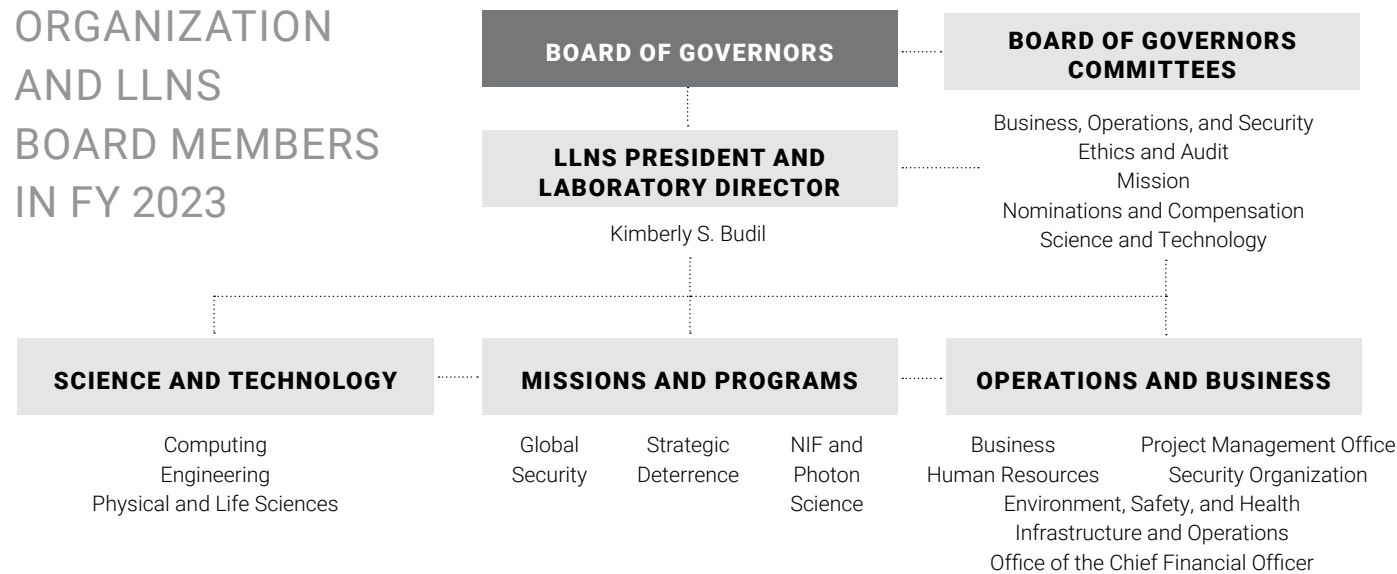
ORGANIZATION AND LLNS BOARD MEMBERS IN FY 2023

BOARD OF GOVERNORS

BOARD OF GOVERNORS COMMITTEES

Business, Operations, and Security
Ethics and Audit
Mission
Nominations and Compensation
Science and Technology

LLNS PRESIDENT AND LABORATORY DIRECTOR

Kimberly S. Budil

SCIENCE AND TECHNOLOGY

Computing
Engineering
Physical and Life Sciences

MISSIONS AND PROGRAMS

Global Security

Strategic Deterrence

NIF and Photon Science

OPERATIONS AND BUSINESS

Business
Human Resources

Project Management Office
Security Organization

Environment, Safety, and Health
Infrastructure and Operations
Office of the Chief Financial Officer